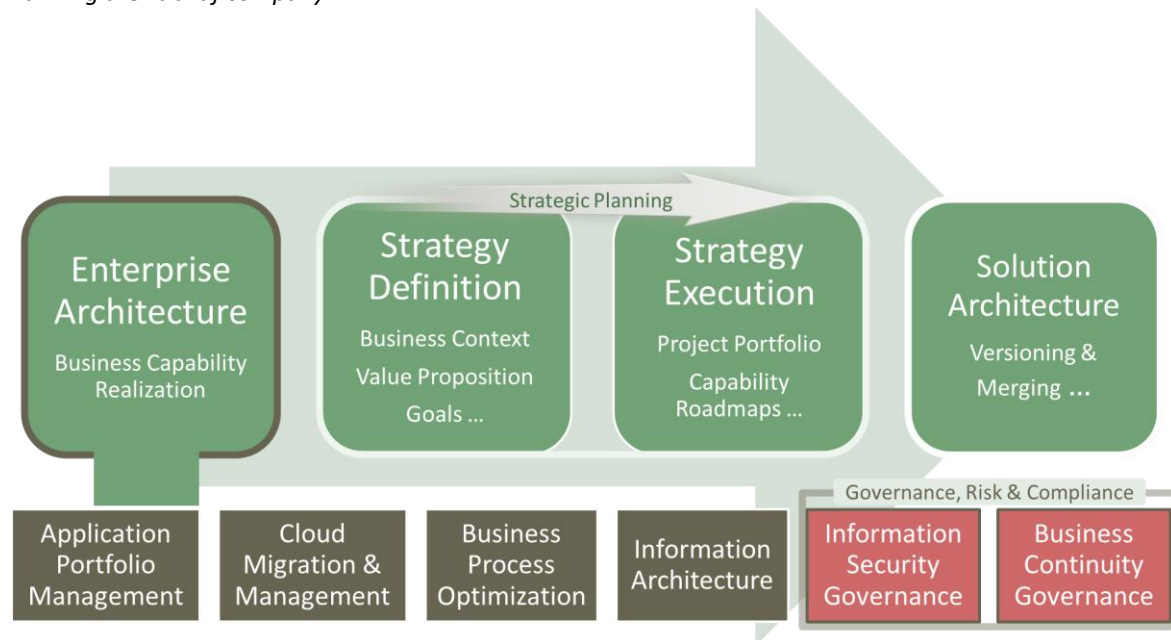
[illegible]

Strategic Planning

Enterprise Architecture
Business Capability Realization

Strategy Definition
Business Context
Value Proposition
Goals ...

Strategy Execution
Project Portfolio
Capability Roadmaps ...

Solution Architecture
Versioning & Merging ...

Governance, Risk & Compliance

Application Portfolio Management

Cloud Migration & Management

Business Process Optimization

Information Architecture

Information Security Governance

Business Continuity Governance